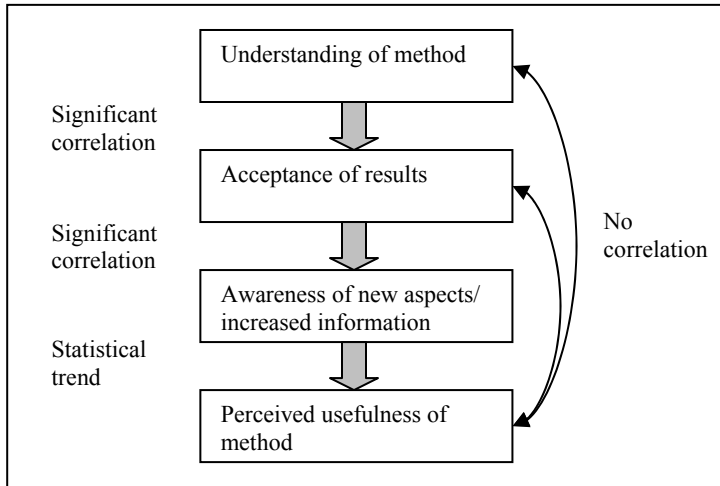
Understanding of method

Significant correlation

Acceptance of results

Significant correlation

Awareness of new aspects/ increased information

Statistical trend

Perceived usefulness of method

No correlation